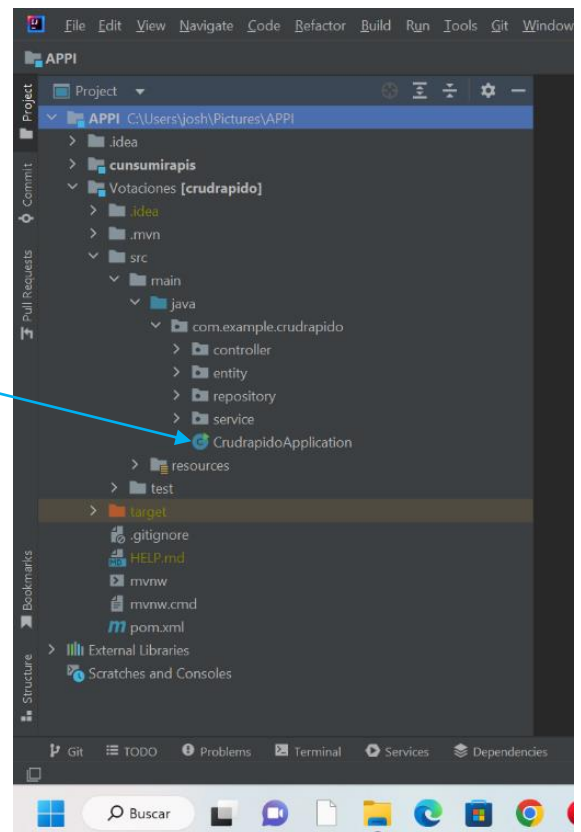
File Edit View Navigate Code Refactor Build Run Tools Git Window

APPI

Project

Commit

Pull Requests

Project

APPI C:\Users\josh\Pictures\APPI
.idea
cunsumirapis
Votaciones [crudrapido]
.idea
.mvn
src
main
java
com.example.crudrapido
controller
entity
repository
service
CrudrapidoApplication
resources
test
target
.gitignore
HELP.md
mvnw
mvnw.cmd
pom.xml
External Libraries
Scratches and Consoles

Bookmarks

Structure

Git TODO Problems Terminal Services Dependencies

Buscar